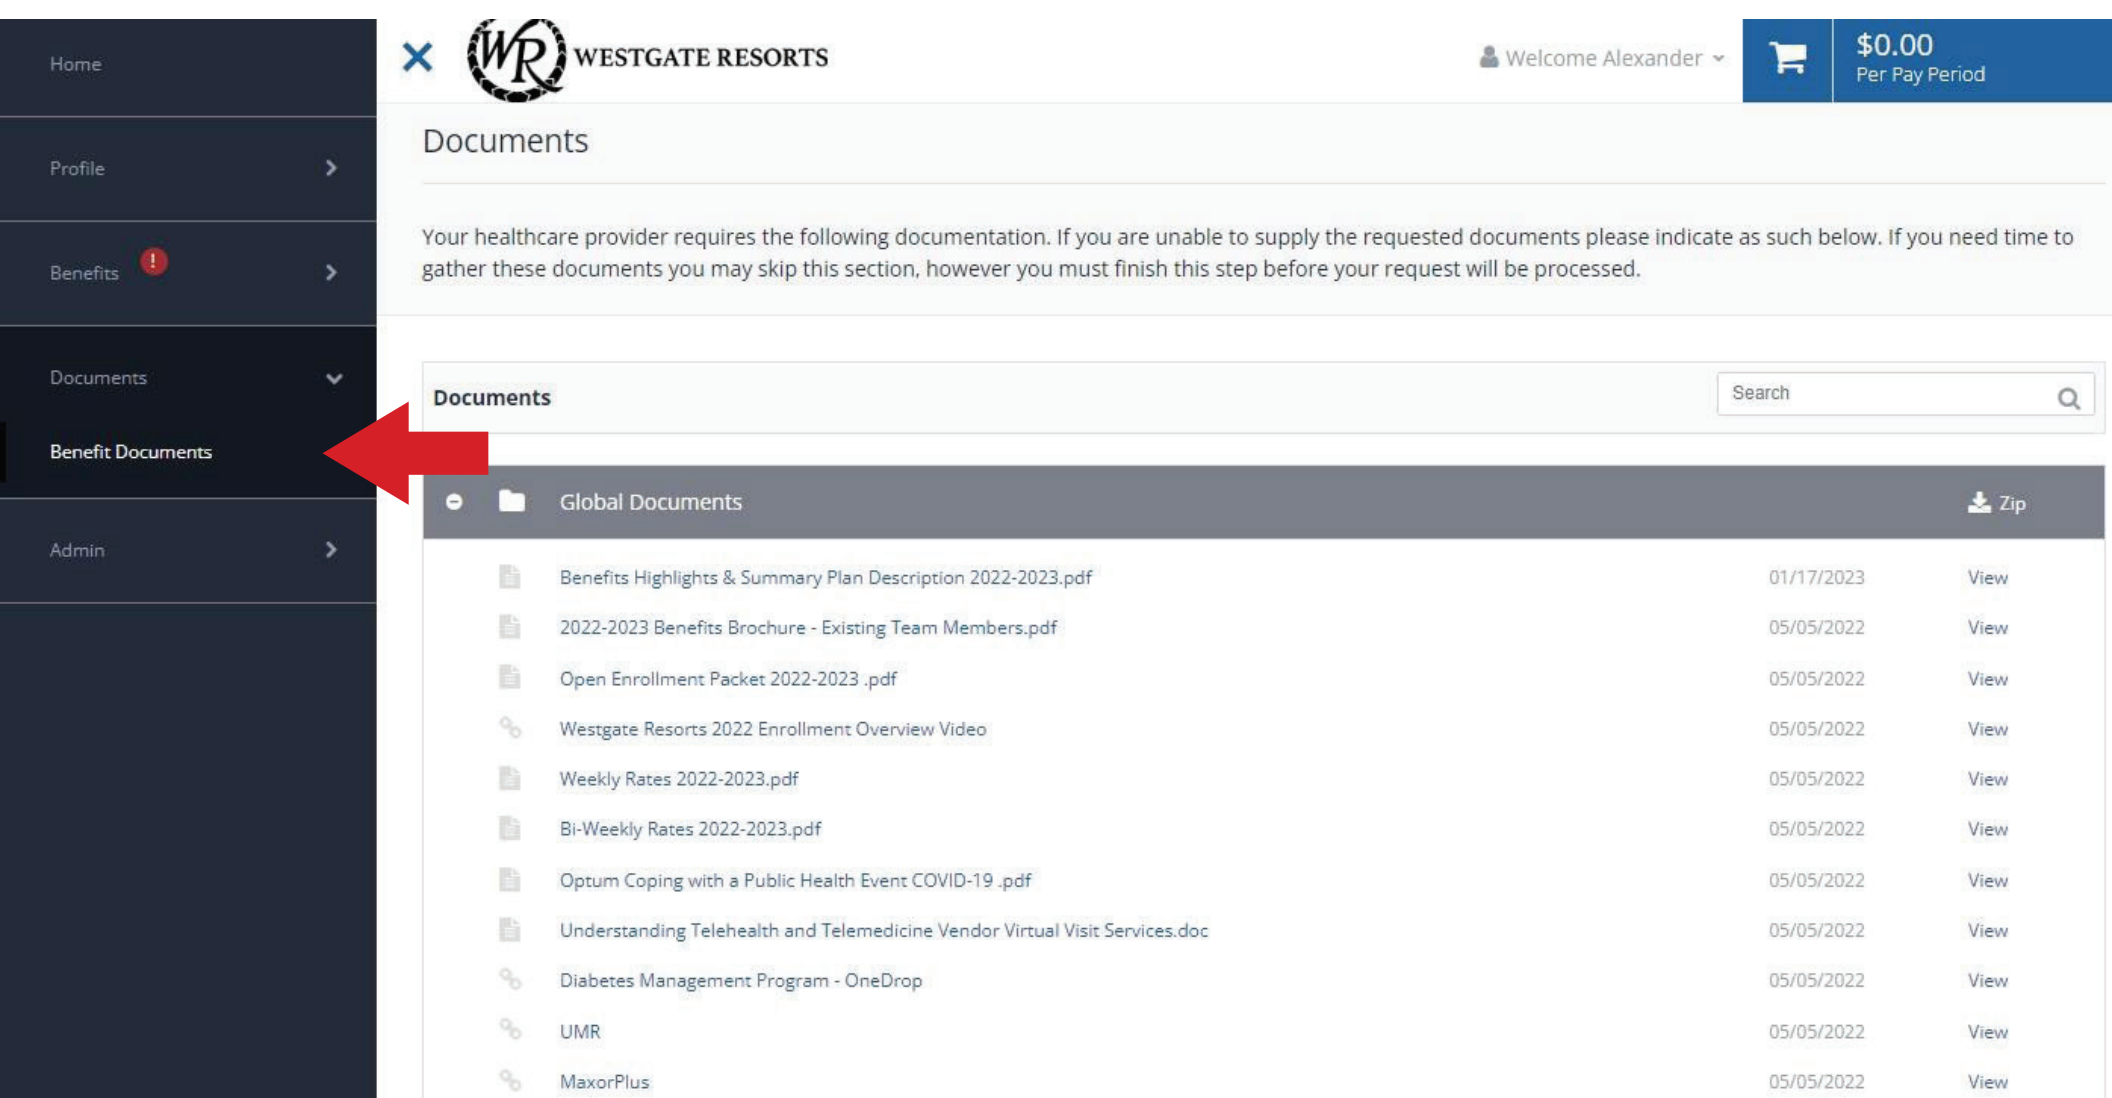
Home

Profile

Benefits !

Documents

Benefit Documents

Admin

WR WESTGATE RESORTS

Welcome Alexander

$0.00
Per Pay Period

Documents

Your healthcare provider requires the following documentation. If you are unable to supply the requested documents please indicate as such below. If you need time to gather these documents you may skip this section, however you must finish this step before your request will be processed.

Documents

Search

Global Documents

Zip

| | | |
|---|---|---|
| Benefits Highlights & Summary Plan Description 2022-2023.pdf | 01/17/2023 | View |
| 2022-2023 Benefits Brochure - Existing Team Members.pdf | 05/05/2022 | View |
| Open Enrollment Packet 2022-2023 .pdf | 05/05/2022 | View |
| Westgate Resorts 2022 Enrollment Overview Video | 05/05/2022 | View |
| Weekly Rates 2022-2023.pdf | 05/05/2022 | View |
| Bi-Weekly Rates 2022-2023.pdf | 05/05/2022 | View |
| Optum Coping with a Public Health Event COVID-19 .pdf | 05/05/2022 | View |
| Understanding Telehealth and Telemedicine Vendor Virtual Visit Services.doc | 05/05/2022 | View |
| Diabetes Management Program - OneDrop | 05/05/2022 | View |
| UMR | 05/05/2022 | View |
| MaxorPlus | 05/05/2022 | View |